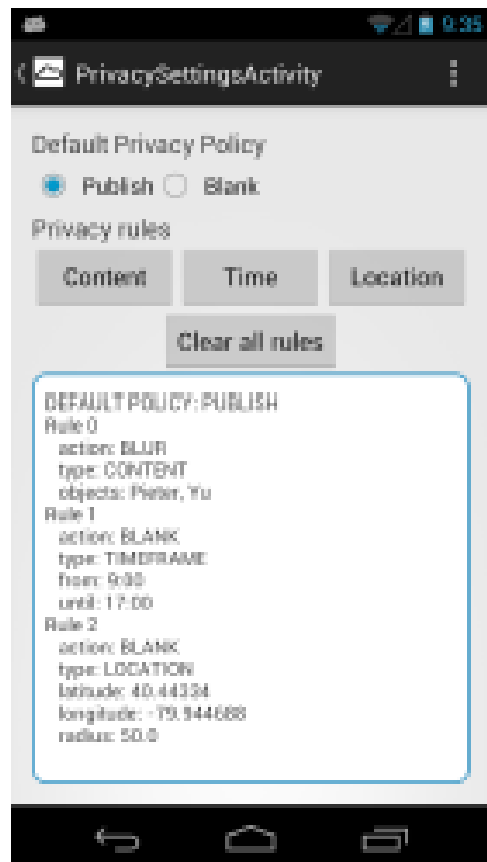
9:35

PrivacySettingsActivity

Default Privacy Policy

Publish Blank

Privacy rules

Content Time Location

Clear all rules

DEFAULT POLICY: PUBLISH
Rule 0
action: BLUR
type: CONTENT
objects: Pieter, Yu
Rule 1
action: BLANK
type: TIMEFRAME
from: 9:00
until: 17:00
Rule 2
action: BLANK
type: LOCATION
latitude: 40.443334
longitude: -79.944688
radius: 50.0